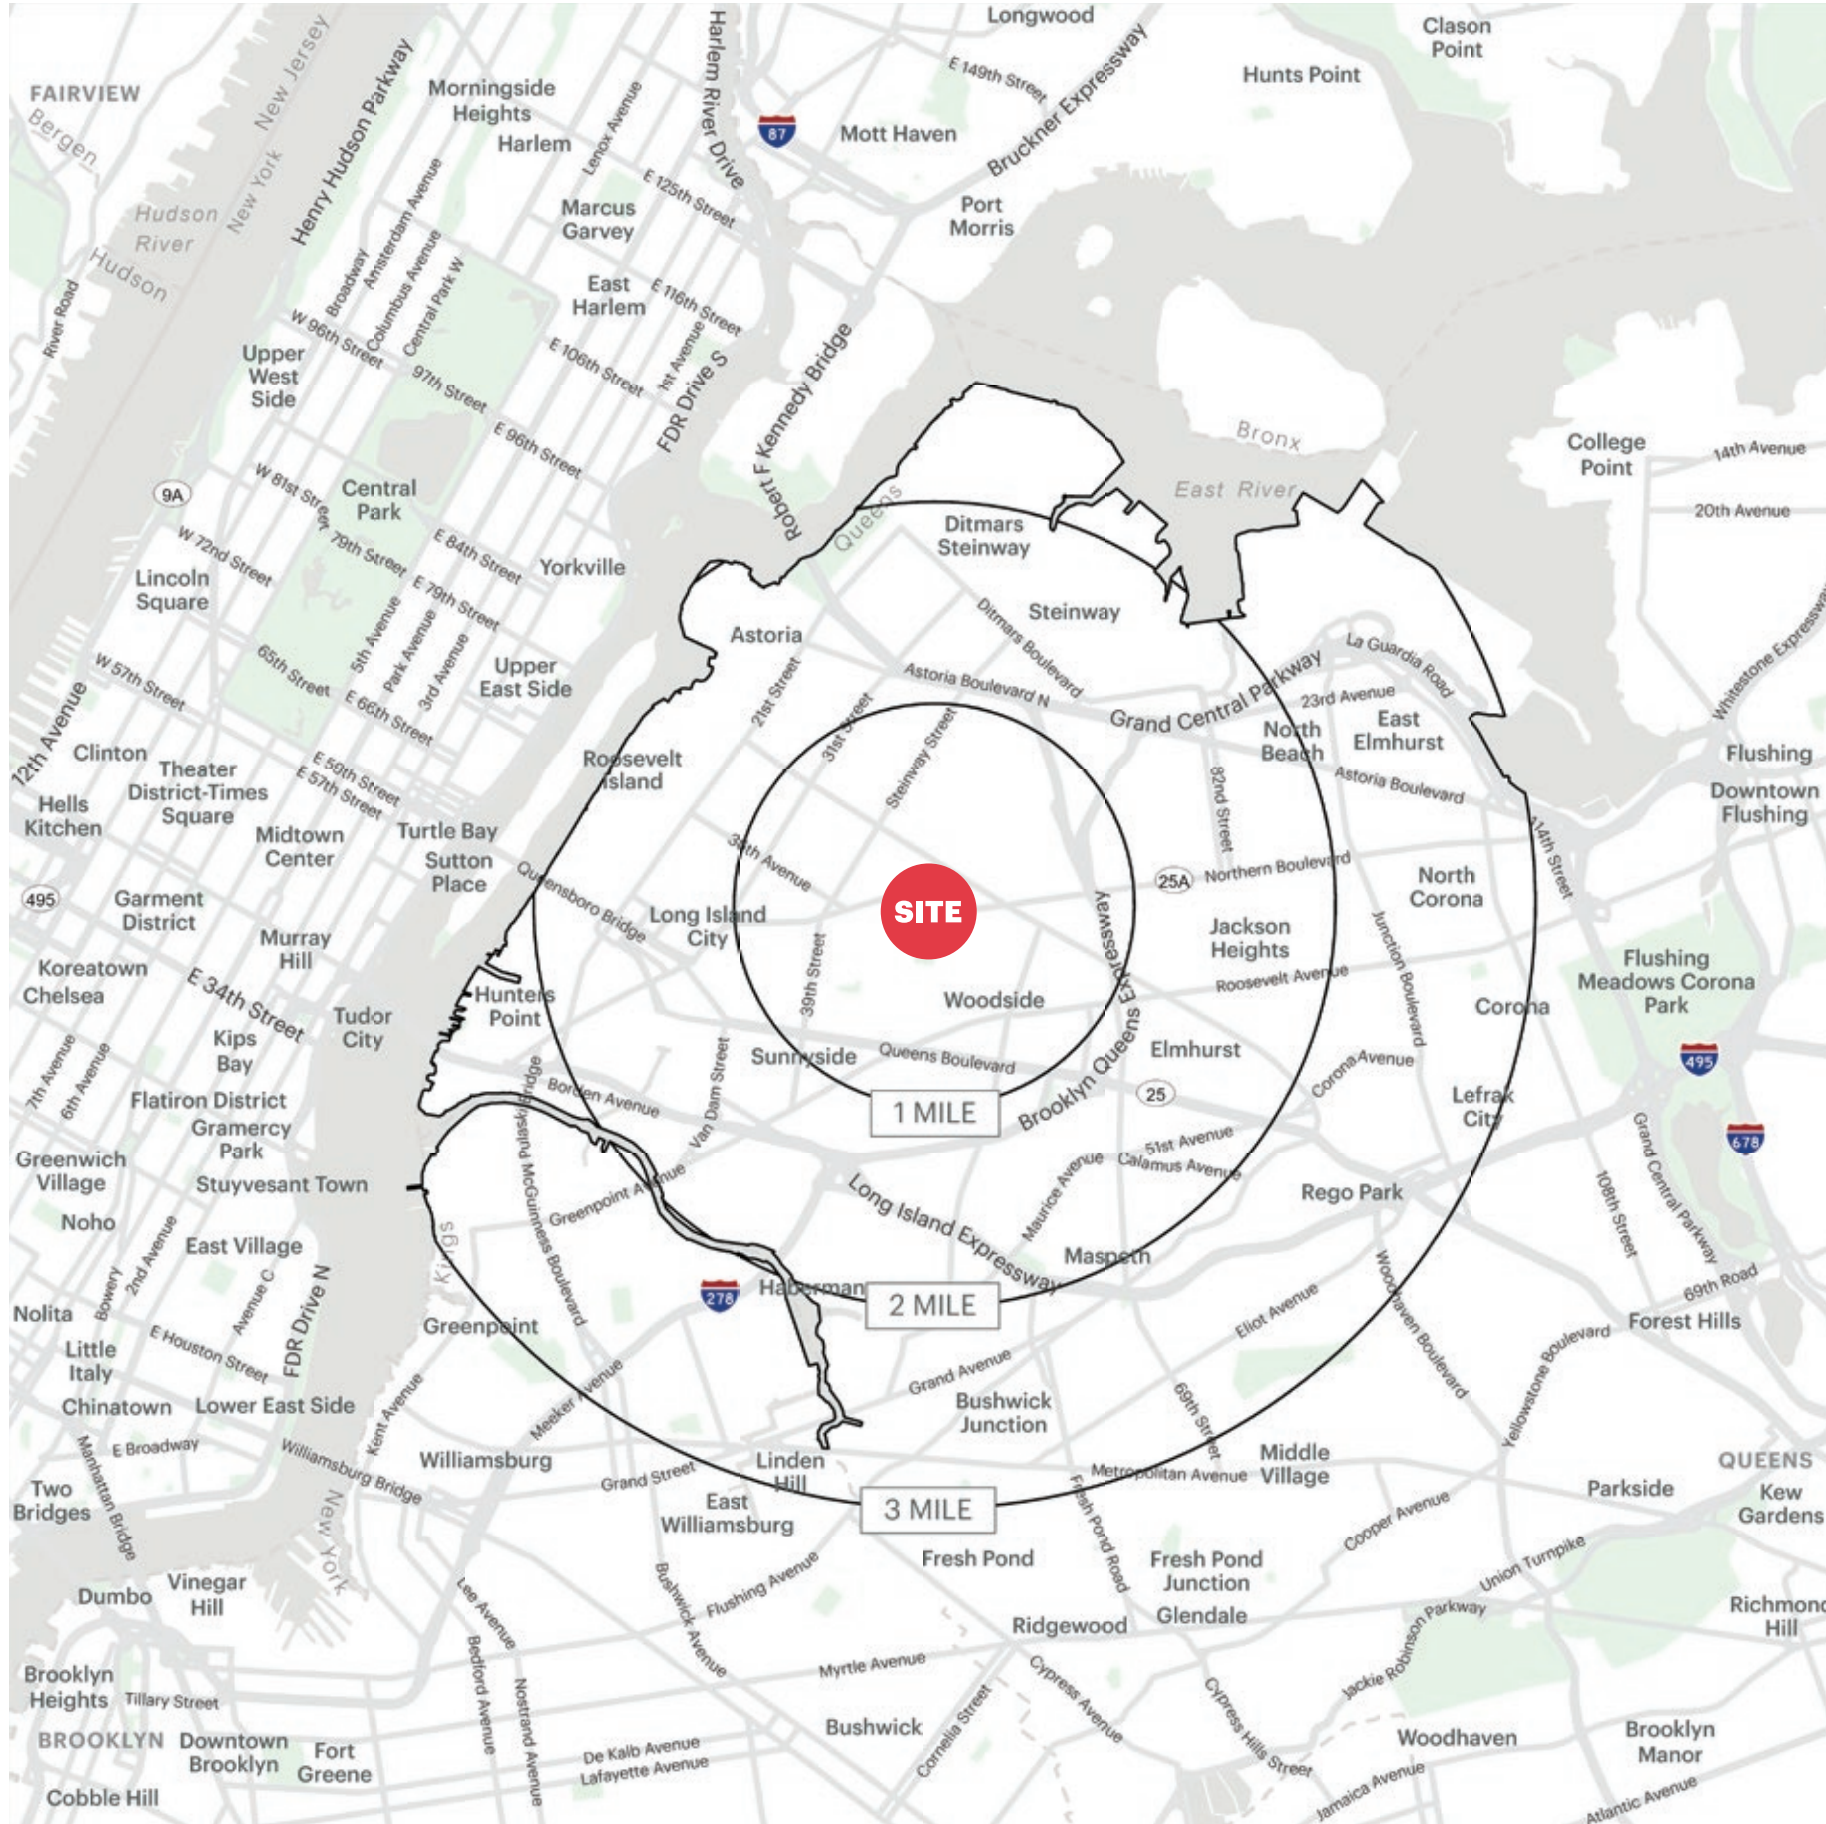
Longwood
Clason Point
Hunts Point
FAIRVIEW
Bergen
New Jersey
New York
Henry Hudson Parkway
Morningside Heights
Harlem
Lenox Avenue
Harlem River Drive
87
E 149th Street
Mott Haven
Bruckner Expressway
Hudson River
Hudson
E 125th Street
Marcus Garvey
Port Morris
River Road
Broadway
Amsterdam Avenue
Columbus Avenue
Central Park W
East Harlem
E 116th Street
W 96th Street
E 106th Street
1st Avenue
FDR Drive S
Robert F Kennedy Bridge
Upper West Side
97th Street
E 96th Street
Bronx
East River
College Point
14th Avenue
20th Avenue
9A
W 81st Street
Central Park
W 79th Street
E 84th Street
Yorkville
Queens
Ditmars Steinway
W 72nd Street
Lincoln Square
E 79th Street
5th Avenue
Park Avenue
3rd Avenue
Astoria
Steinway
Ditmars Boulevard
La Guardia Road
Whitestone Expressway
W 57th Street
65th Street
E 66th Street
Upper East Side
21st Street
31st Street
Astoria Boulevard N
Grand Central Parkway
23rd Avenue
East Elmhurst
North Beach
12th Avenue
Clinton
Theater District-Times Square
E 59th Street
E 57th Street
Roosevelt Island
Steinway Street
Astoria Boulevard
Flushing
Downtown Flushing
Hells Kitchen
Midtown Center
Turtle Bay
Sutton Place
36th Avenue
82nd Street
114th Street
495
Garment District
Queensboro Bridge
Long Island City
SITE
25A
Northern Boulevard
North Corona
Murray Hill
39th Street
Expressway
Jackson Heights
Junction Boulevard
Flushing Meadows Corona Park
Koreatown
Chelsea
E 34th Street
Hunters Point
Woodside
Roosevelt Avenue
Corona
Kips Bay
Tudor City
Sunnyside
Queens Boulevard
Brooklyn Queens
Elmhurst
495
7th Avenue
6th Avenue
Pulaski Bridge
Borden Avenue
Van Dam Street
1 MILE
25
Corona Avenue
Lefrak City
Flatiron District
Gramercy Park
51st Avenue
Calamus Avenue
678
Greenwich Village
Stuyvesant Town
Greenpoint Avenue
Long Island Expressway
Maurice Avenue
Rego Park
108th Street
Grand Central Parkway
Noho
East Village
Kings
McGuinness Boulevard
Maspeth
Woodhaven Boulevard
2nd Avenue
Bowery
Avenue C
FDR Drive N
278
Haberman
2 MILE
69th Road
Nolita
E Houston Street
Greenpoint
Eliot Avenue
Forest Hills
Little Italy
Grand Avenue
Yellowstone Boulevard
Chinatown
Lower East Side
Kent Avenue
Meeker Avenue
Bushwick Junction
69th Street
E Broadway
Williamsburg Bridge
Williamsburg
Grand Street
Linden Hill
Metropolitan Avenue
Middle Village
QUEENS
Two Bridges
Manhattan Bridge
New York
East Williamsburg
3 MILE
Fresh Pond Road
Parkside
Kew Gardens
Cooper Avenue
Fresh Pond
Fresh Pond Junction
Dumbo
Vinegar Hill
Lee Avenue
Bushwick Avenue
Flushing Avenue
Union Turnpike
Glendale
Ridgewood
Richmond Hill
Jackie Robinson Parkway
Brooklyn Heights
Tillary Street
Bedford Avenue
Nostrand Avenue
Myrtle Avenue
Cypress Avenue
Cypress Hills Street
BROOKLYN
Downtown Brooklyn
Fort Greene
Bushwick
Cornelia Street
Woodhaven
Brooklyn Manor
De Kalb Avenue
Lafayette Avenue
Jamaica Avenue
Atlantic Avenue
Cobble Hill